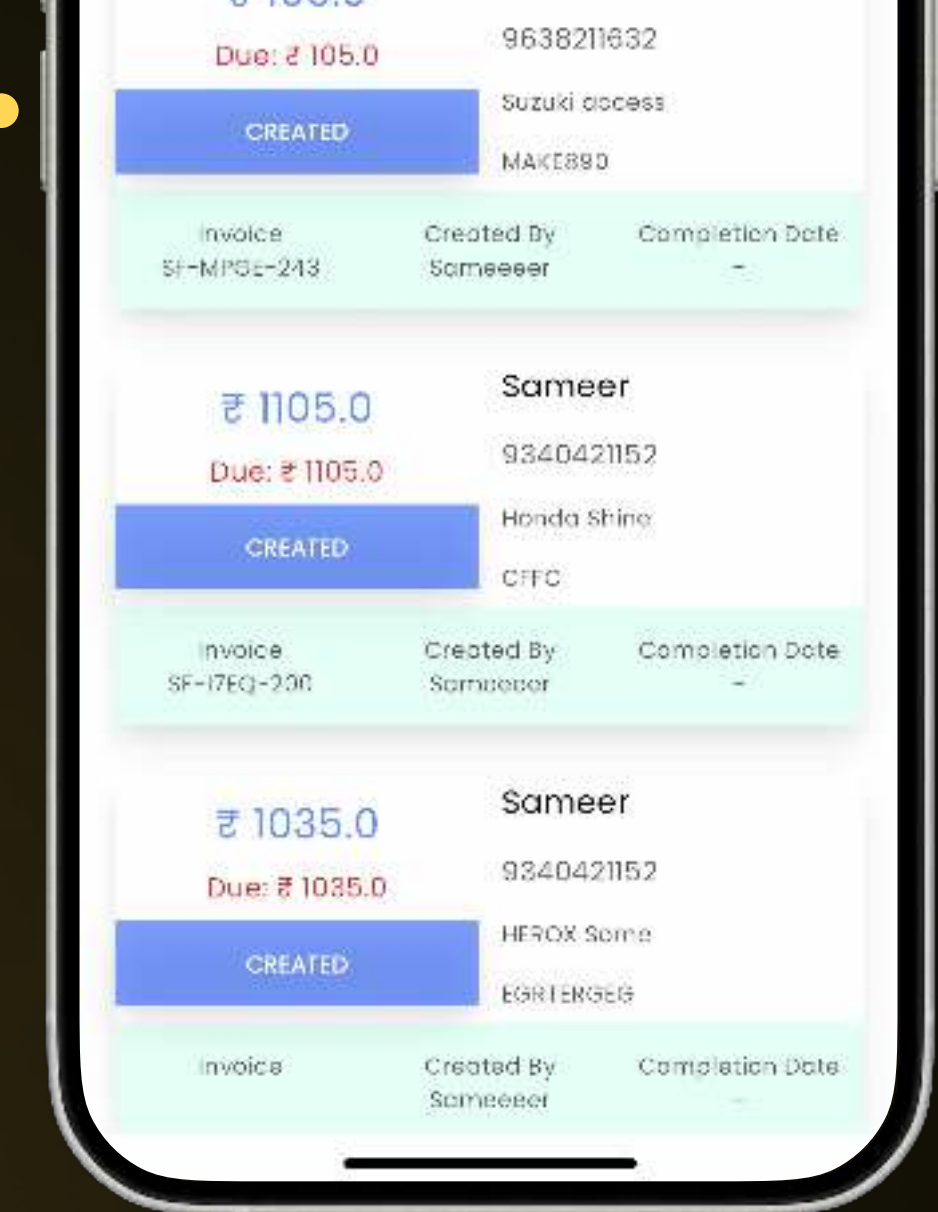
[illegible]

Due: ₹ 105.0

9638211632

CREATED

Suzuki access

MAKE890

Invoice
SF-MPGE-243

Created By
Sameeeer

Completion Date
-

₹ 1105.0

Due: ₹ 1105.0

Sameer

9340421152

CREATED

Honda Shine

CFFC

Invoice
SF-I7EQ-200

Created By
Sameeeer

Completion Date
-

₹ 1035.0

Due: ₹ 1035.0

Sameer

9340421152

CREATED

HEROX Some

EGRTERGEG

Invoice

Created By
Sameeeer

Completion Date
-